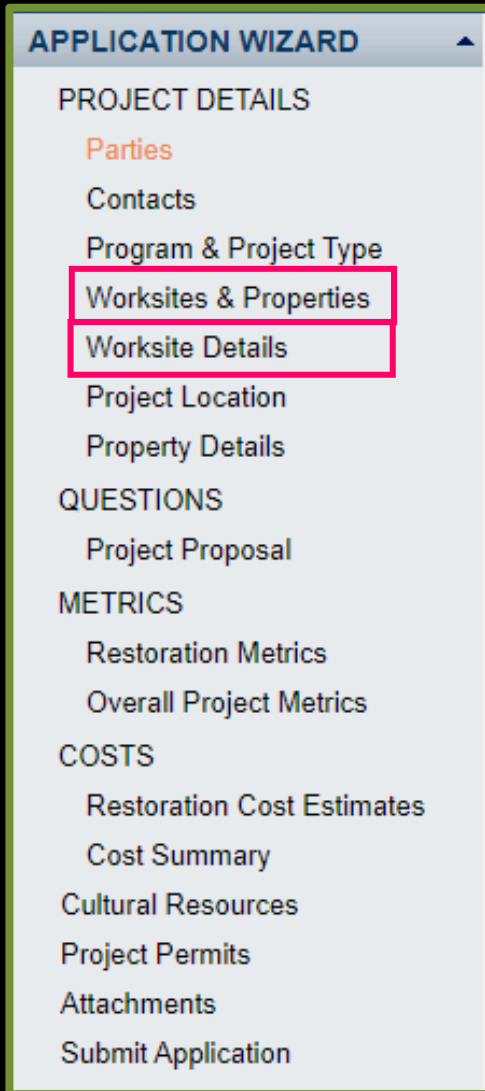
APPLICATION WIZARD

PROJECT DETAILS
Parties
Contacts
Program & Project Type
Worksites & Properties
Worksite Details
Project Location
Property Details
QUESTIONS
Project Proposal
METRICS
Restoration Metrics
Overall Project Metrics
COSTS
Restoration Cost Estimates
Cost Summary
Cultural Resources
Project Permits
Attachments
Submit Application